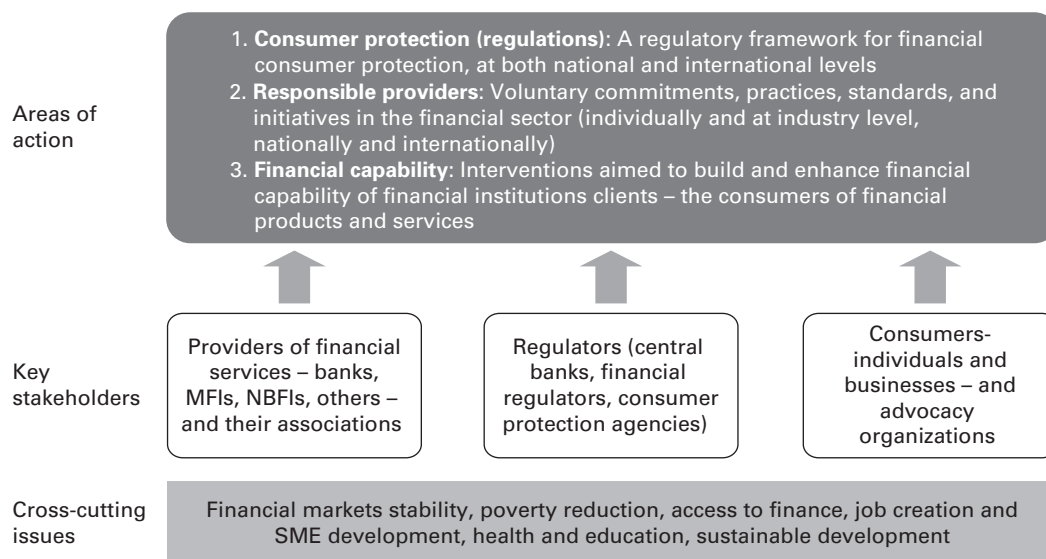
Areas of action

1. **Consumer protection (regulations)**: A regulatory framework for financial consumer protection, at both national and international levels
2. **Responsible providers**: Voluntary commitments, practices, standards, and initiatives in the financial sector (individually and at industry level, nationally and internationally)
3. **Financial capability:** Interventions aimed to build and enhance financial capability of financial institutions clients – the consumers of financial products and services

Key stakeholders

Providers of financial services – banks, MFIs, NBFIs, others – and their associations

Regulators (central banks, financial regulators, consumer protection agencies)

Consumers-individuals and businesses – and advocacy organizations

Cross-cutting issues

Financial markets stability, poverty reduction, access to finance, job creation and SME development, health and education, sustainable development